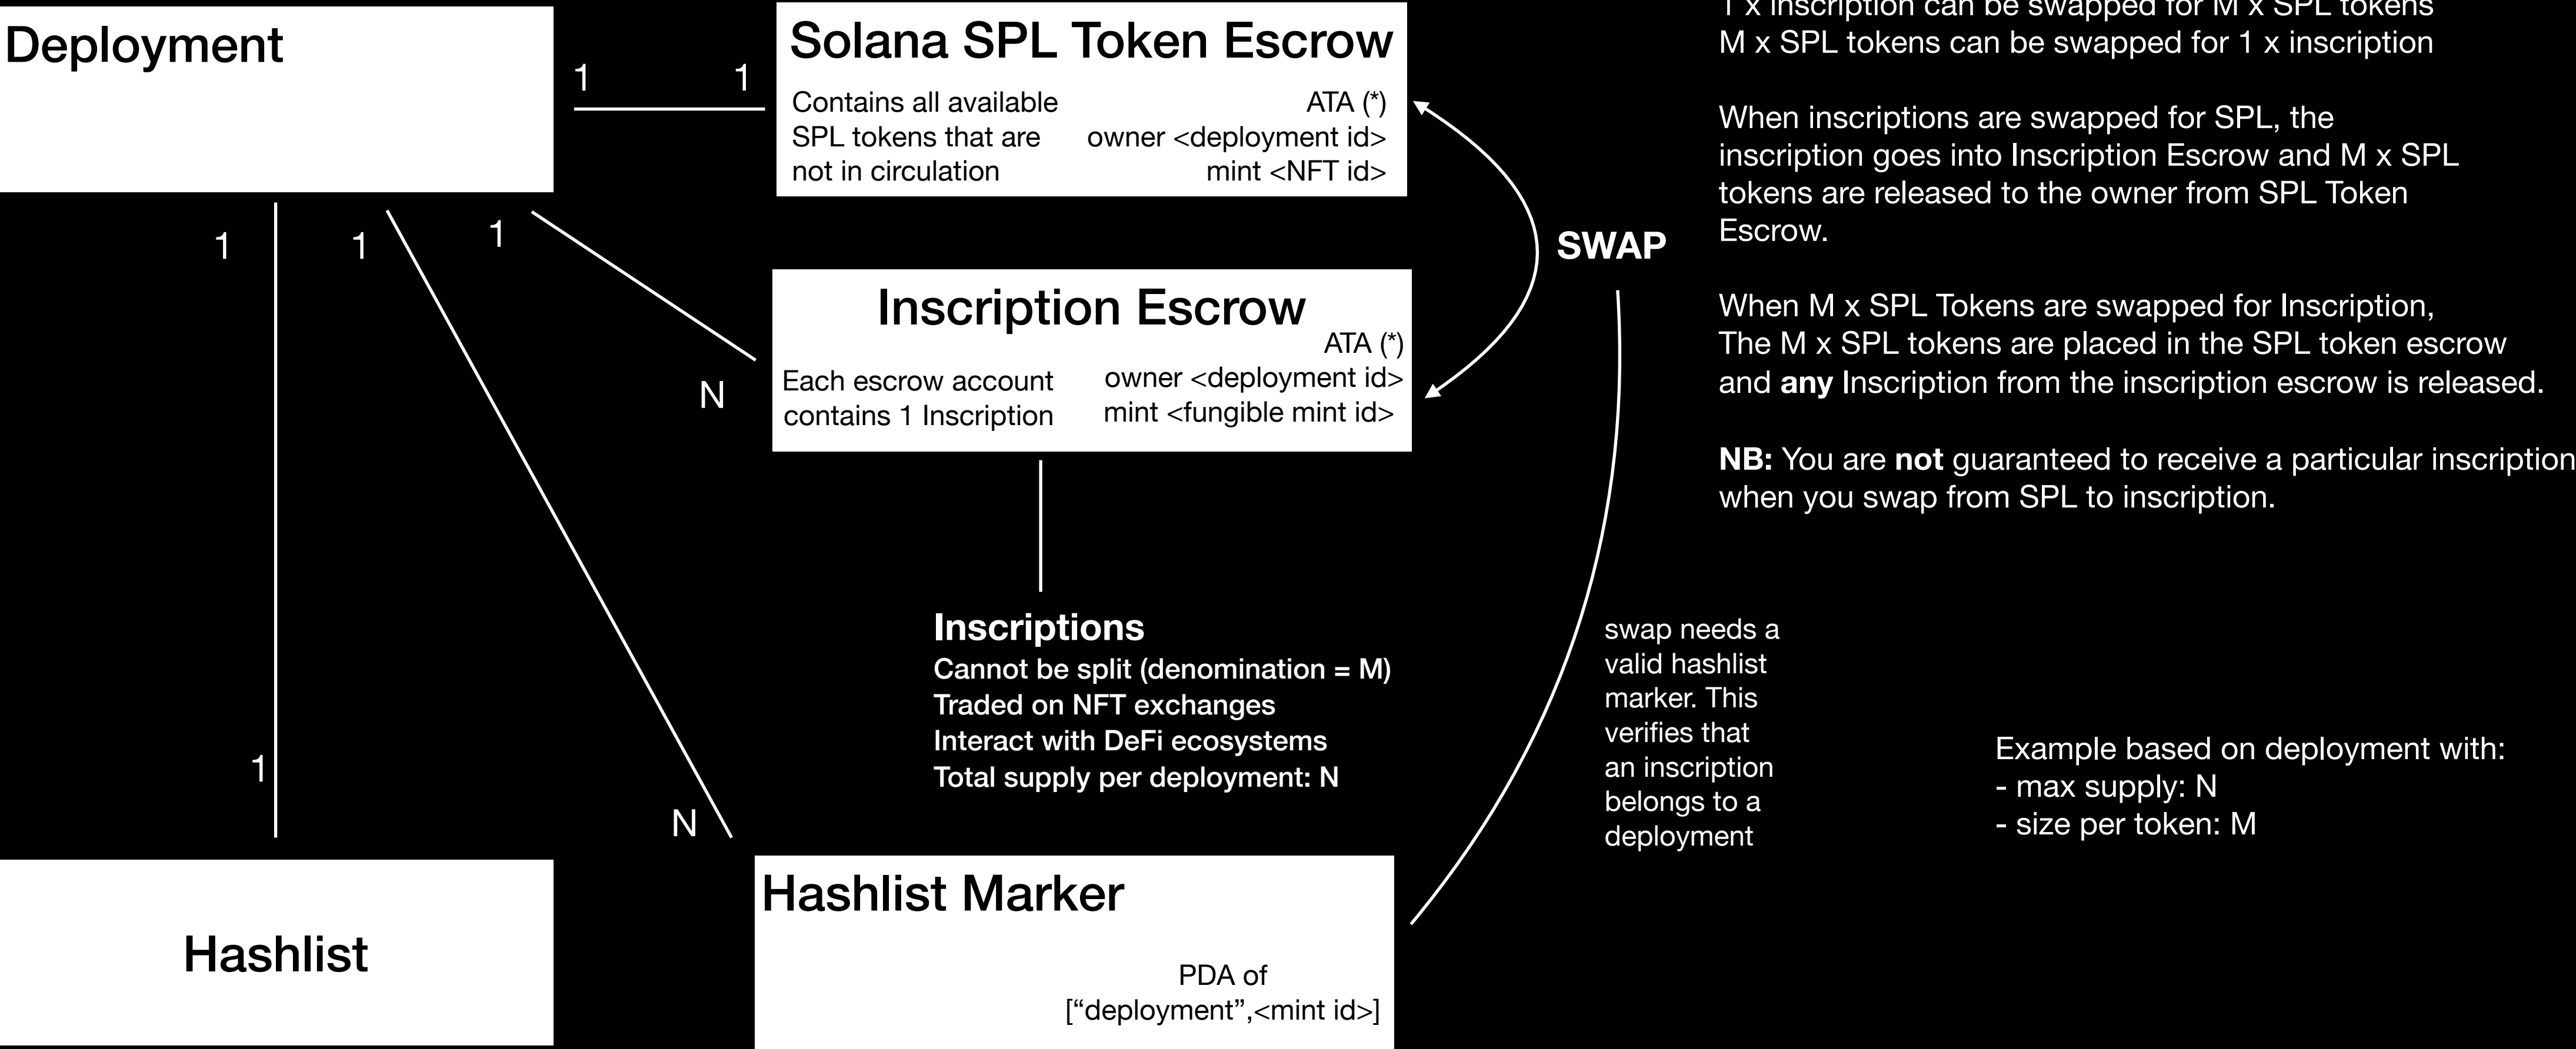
Deployment

1 1

Solana SPL Token Escrow

Contains all available SPL tokens that are not in circulation

ATA (*)
owner <deployment id>
mint <NFT id>

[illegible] x inscription can be swapped for M x SPL tokens
M x SPL tokens can be swapped for 1 x inscription

When inscriptions are swapped for SPL, the inscription goes into Inscription Escrow and M x SPL tokens are released to the owner from SPL Token Escrow.

When M x SPL Tokens are swapped for Inscription, The M x SPL tokens are placed in the SPL token escrow and **any** Inscription from the inscription escrow is released.

**NB:** You are **not** guaranteed to receive a particular inscription when you swap from SPL to inscription.

1 1 1

SWAP

Inscription Escrow

ATA (*)

Each escrow account contains 1 Inscription

owner <deployment id>
mint <fungible mint id>

N

Inscriptions
Cannot be split (denomination = M)
Traded on NFT exchanges
Interact with DeFi ecosystems
Total supply per deployment: N

swap needs a valid hashlist marker. This verifies that an inscription belongs to a deployment

Example based on deployment with:
- max supply: N
- size per token: M

1

N

Hashlist Marker

PDA of
[“deployment”,<mint id>]

Hashlist